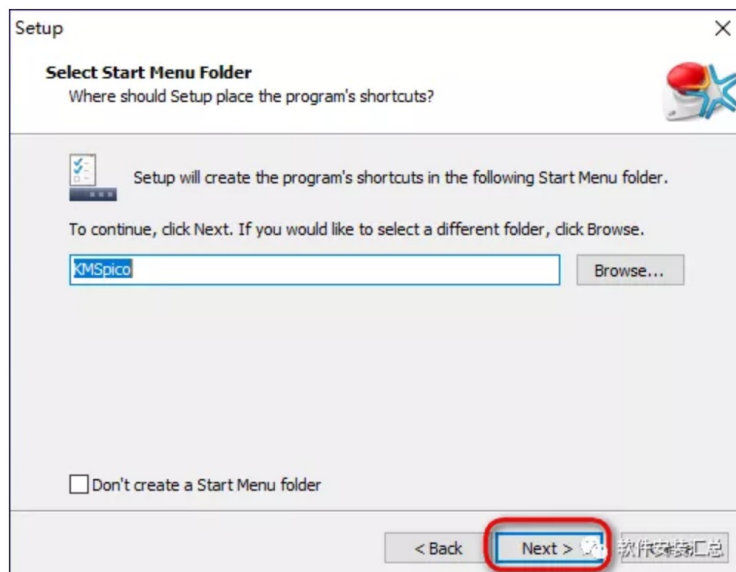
Setup

Select Start Menu Folder
Where should Setup place the program's shortcuts?

Setup will create the program's shortcuts in the following Start Menu folder.

To continue, click Next. If you would like to select a different folder, click Browse.

KMSpico

Browse...

Don't create a Start Menu folder

< Back

Next >

软件安装汇总